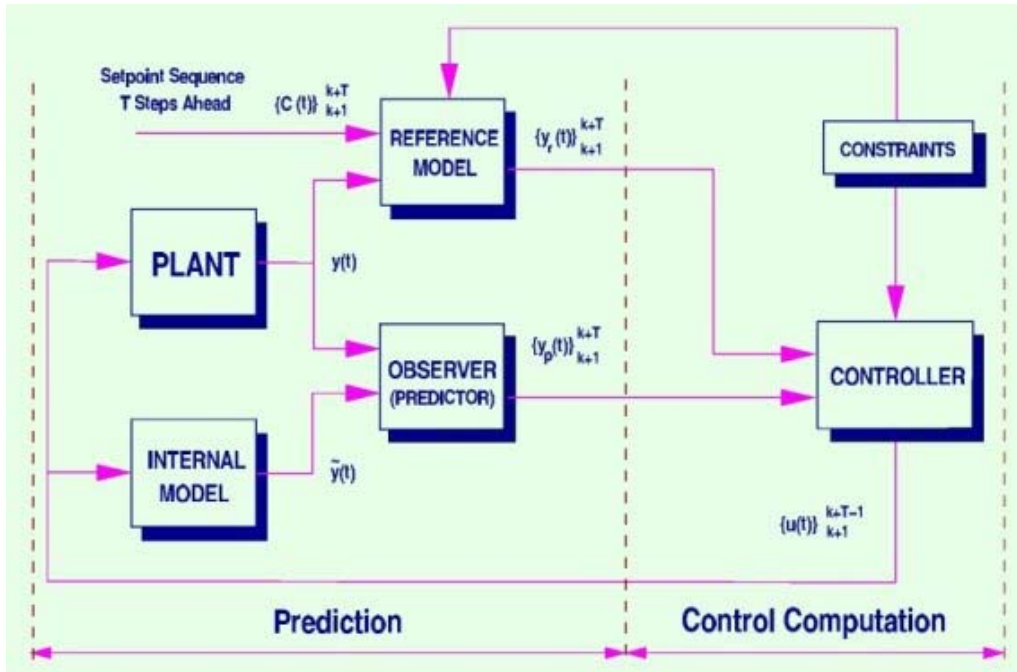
Setpoint Sequence
T Steps Ahead

$\{C(t)\}_{k+1}^{k+T}$

REFERENCE MODEL

$\{y_r(t)\}_{k+1}^{k+T}$

CONSTRAINTS

PLANT

$y(t)$

OBSERVER (PREDICTOR)

$\{y_p(t)\}_{k+1}^{k+T}$

CONTROLLER

INTERNAL MODEL

$\tilde{y}(t)$

$\{u(t)\}_{k+1}^{k+T-1}$

Prediction

Control Computation